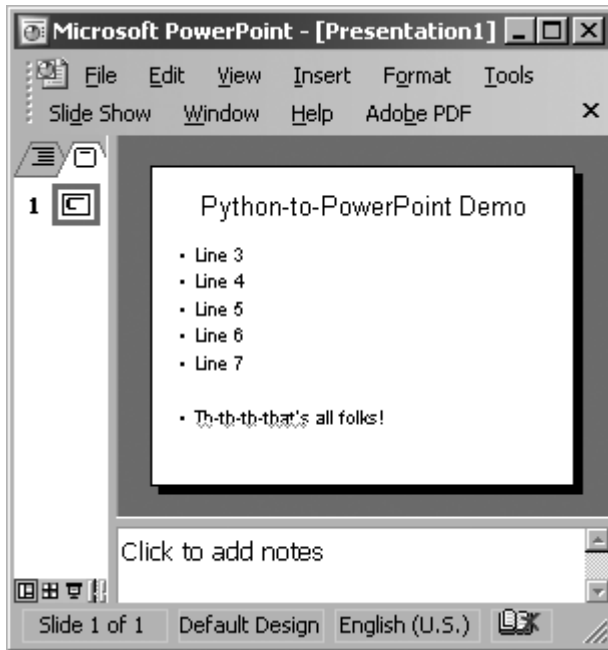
Microsoft PowerPoint - [Presentation1]

File Edit View Insert Format Tools
Slide Show Window Help Adobe PDF

1

Python-to-PowerPoint Demo

- Line 3
- Line 4
- Line 5
- Line 6
- Line 7

- Th-th-th-that's all folks!

Click to add notes

Slide 1 of 1 | Default Design | English (U.S.)